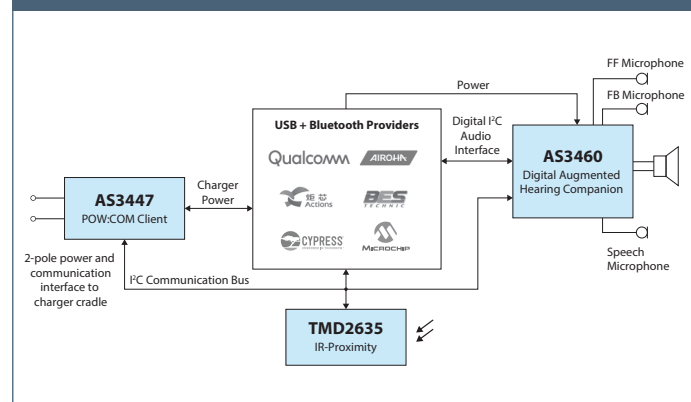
FF Microphone

FB Microphone

Power

USB + Bluetooth Providers

Qualcomm AIROHA

炬芯 Actions BES TECHNIC

CYPRESS MICROCHIP

Digital I²C Audio Interface

AS3460
Digital Augmented Hearing Companion

AS3447
POW:COM Client

Charger Power

2-pole power and communication interface to charger cradle

I²C Communication Bus

Speech Microphone

TMD2635
IR-Proximity